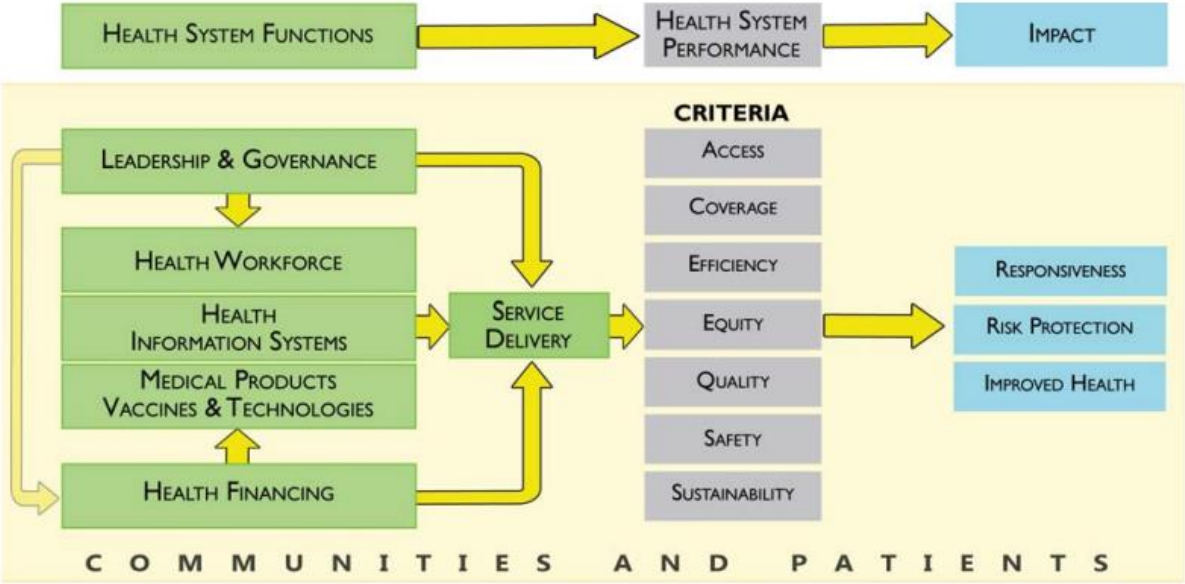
Health System Functions

Health System Performance

Impact

CRITERIA

Leadership & Governance

Health Workforce

Health Information Systems

Medical Products Vaccines & Technologies

Health Financing

Service Delivery

Access

Coverage

Efficiency

Equity

Quality

Safety

Sustainability

Responsiveness

Risk Protection

Improved Health

COMMUNITIES AND PATIENTS